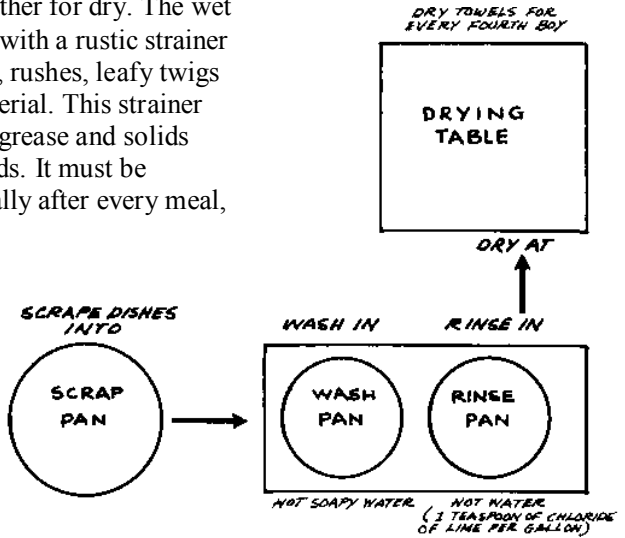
ther for dry. The wet with a rustic strainer , rushes, leafy twigs erial. This strainer grease and solids ds. It must be ally after every meal,

DRY TOWELS FOR EVERY FOURTH BOY

DRYING TABLE

DRY AT

SCRAPE DISHES INTO

SCRAP PAN

WASH IN

WASH PAN

RINSE IN

RINSE PAN

HOT SOAPY WATER

HOT WATER (1 TEASPOON OF CHLORIDE OF LIME PER GALLON)